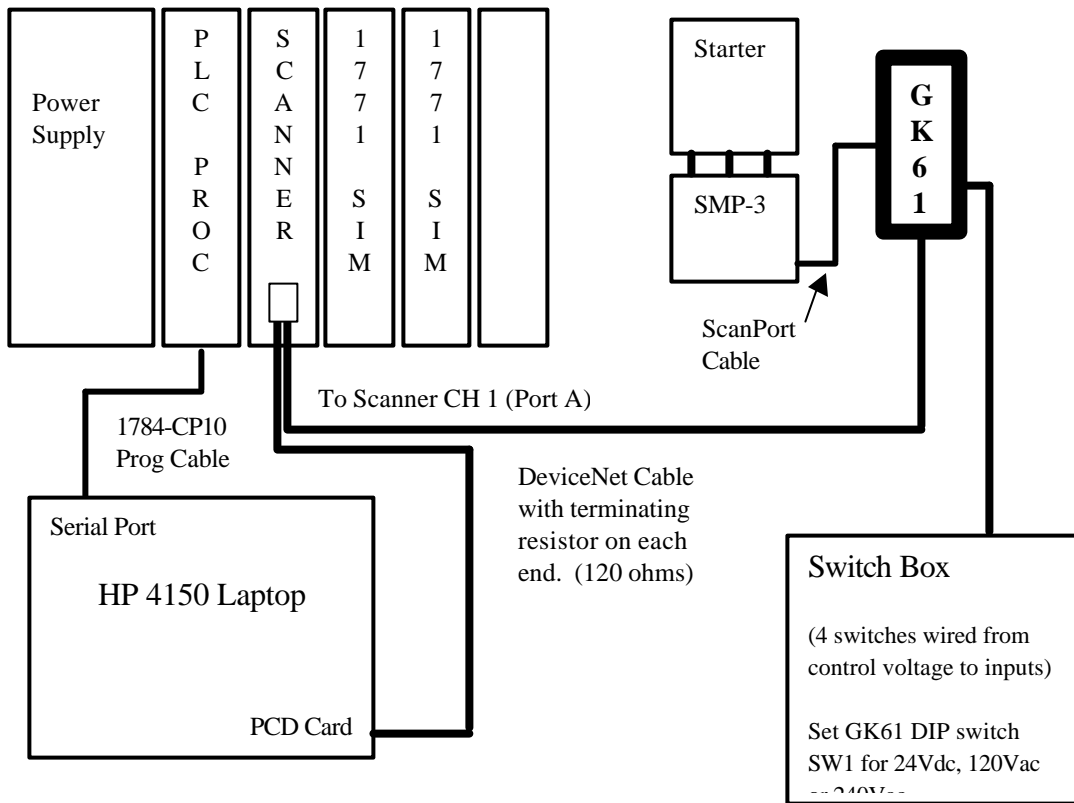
Power Supply

P
L
C

P
R
O
C

S
C
A
N
N
E
R

1
7
7
1

S
I
M

1
7
7
1

S
I
M

Starter

SMP-3

G
K
6
1

ScanPort Cable

To Scanner CH 1 (Port A)

1784-CP10 Prog Cable

DeviceNet Cable with terminating resistor on each end. (120 ohms)

Serial Port

HP 4150 Laptop

PCD Card

Switch Box

(4 switches wired from control voltage to inputs)

Set GK61 DIP switch SW1 for 24Vdc, 120Vac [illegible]